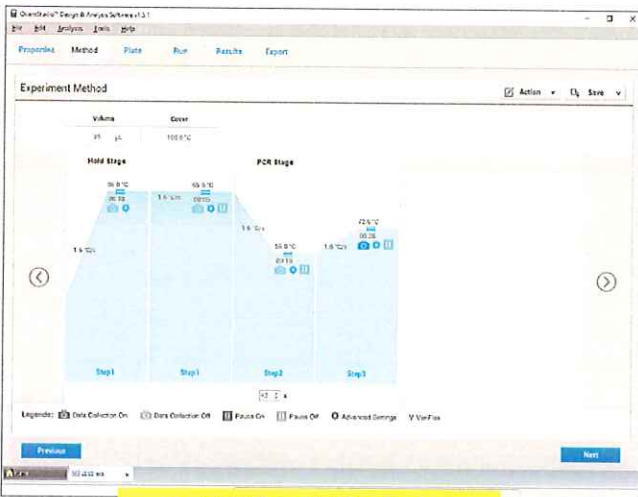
QuantStudio™ Design & Analysis Software v1.5.1

File Edit Analysis Tools Help

Properties Method Plate Run Results Export

Experiment Method

Action Save

Volume Cover

25 µL 105.0°C

Hold Stage

PCR Stage

95.0°C
00:30

95.0°C
00:15

1.6 °C/s

1.6 °C/s

1.6 °C/s

55.0°C
00:15

72.0°C
00:30

1.6 °C/s

Step1

Step1

Step2

Step3

40

Legends: Data Collection On Data Collection Off Pause On Pause Off Advanced Settings VeriFlex

Previous

Next